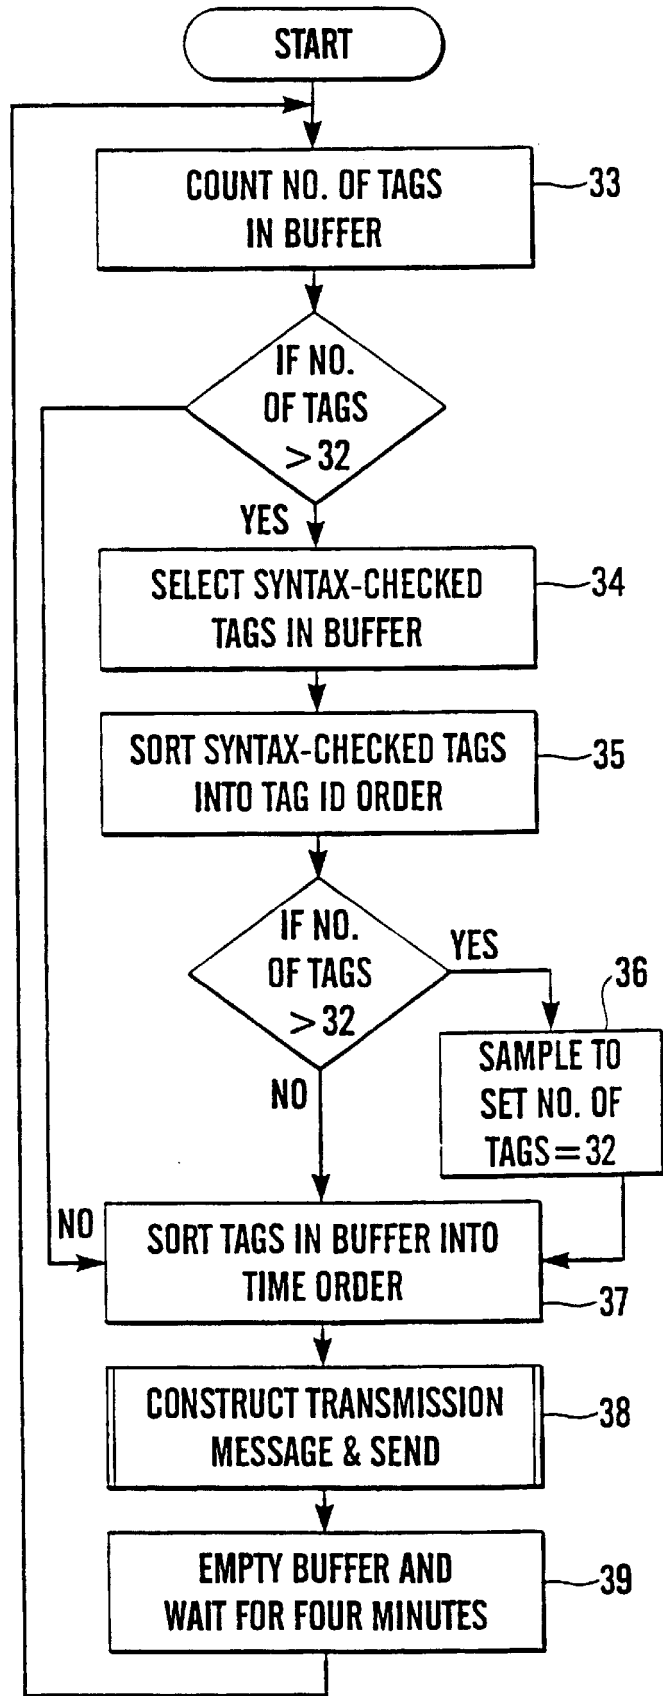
START

COUNT NO. OF TAGS IN BUFFER

33

IF NO. OF TAGS $>32$

YES

SELECT SYNTAX-CHECKED TAGS IN BUFFER

34

SORT SYNTAX-CHECKED TAGS INTO TAG ID ORDER

35

IF NO. OF TAGS $>32$

YES

36

SAMPLE TO SET NO. OF TAGS$=32$

NO

NO

SORT TAGS IN BUFFER INTO TIME ORDER

37

CONSTRUCT TRANSMISSION MESSAGE & SEND

38

EMPTY BUFFER AND WAIT FOR FOUR MINUTES

39